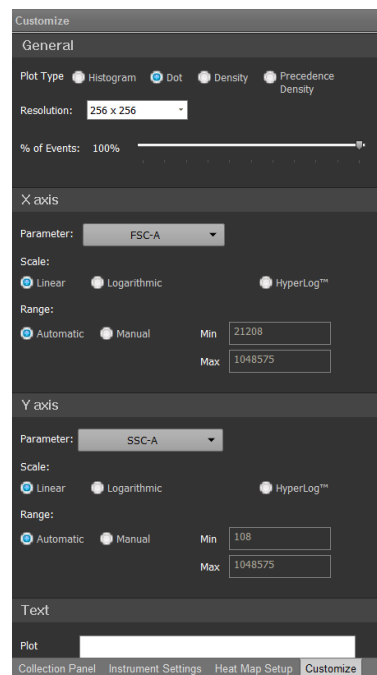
Customize

General

Plot Type Histogram Dot Density Precedence Density

Resolution: 256 x 256

% of Events: 100%

X axis

Parameter: FSC-A

Scale:

Linear Logarithmic HyperLog™

Range:

Automatic Manual Min 21208

Max 1048575

Y axis

Parameter: SSC-A

Scale:

Linear Logarithmic HyperLog™

Range:

Automatic Manual Min 108

Max 1048575

Text

Plot

Collection Panel Instrument Settings Heat Map Setup Customize